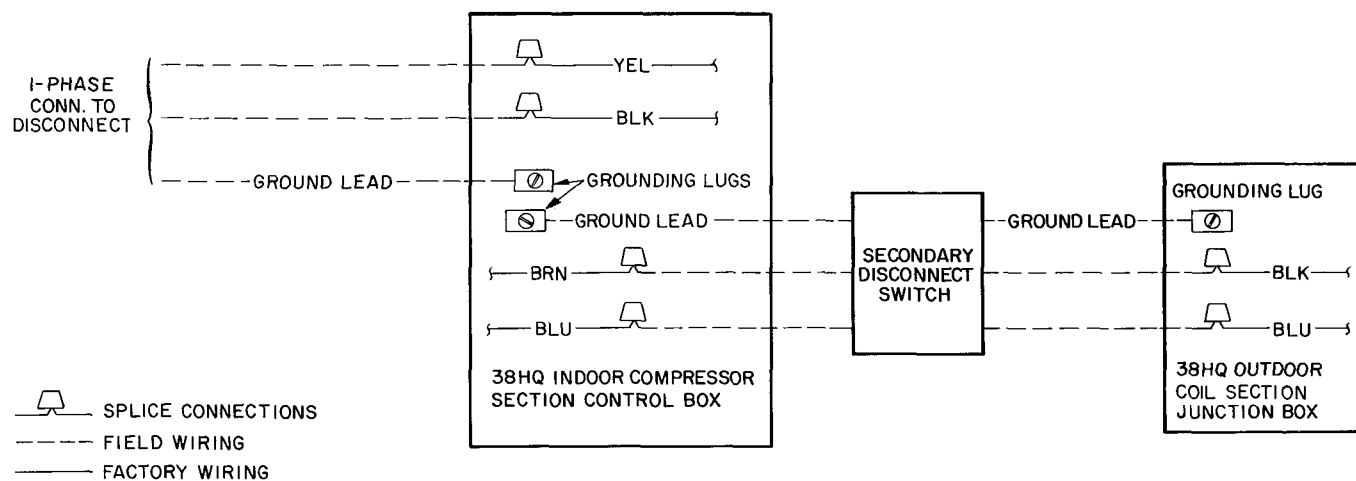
1-PHASE CONN. TO DISCONNECT

YEL

BLK

GROUND LEAD

GROUNDING LUGS

GROUND LEAD

BRN

BLU

38HQ INDOOR COMPRESSOR SECTION CONTROL BOX

SECONDARY DISCONNECT SWITCH

GROUND LEAD

GROUNDING LUG

BLK

BLU

38HQ OUTDOOR COIL SECTION JUNCTION BOX

SPLICE CONNECTIONS
FIELD WIRING
FACTORY WIRING